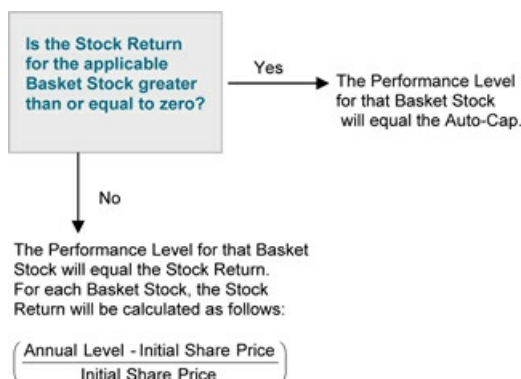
Is the Stock Return for the applicable Basket Stock greater than or equal to zero?

Yes

The Performance Level for that Basket Stock will equal the Auto-Cap.

No

The Performance Level for that Basket Stock will equal the Stock Return. For each Basket Stock, the Stock Return will be calculated as follows:

$\left( \frac{\text{Annual Level - Initial Share Price}}{\text{Initial Share Price}} \right)$